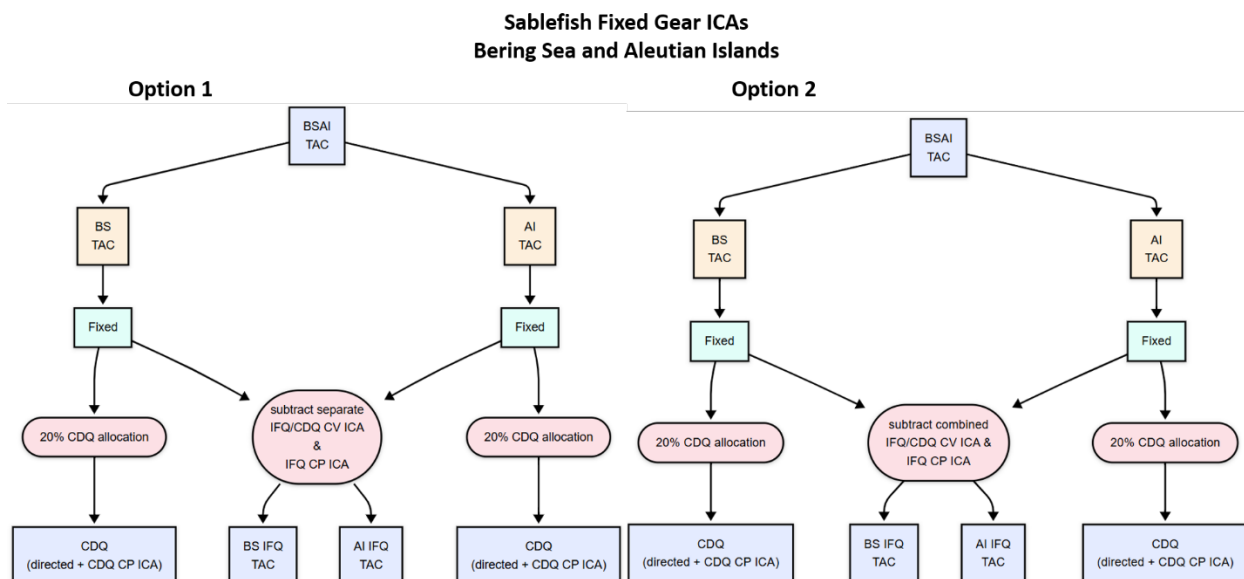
Sablefish Fixed Gear ICAs
Bering Sea and Aleutian Islands

Option 1

BSAI TAC

BS TAC

AI TAC

Fixed

Fixed

20% CDQ allocation

subtract separate IFQ/CDQ CV ICA & IFQ CP ICA

20% CDQ allocation

CDQ (directed + CDQ CP ICA)

BS IFQ TAC

AI IFQ TAC

CDQ (directed + CDQ CP ICA)

Option 2

BSAI TAC

BS TAC

AI TAC

Fixed

Fixed

20% CDQ allocation

subtract combined IFQ/CDQ CV ICA & IFQ CP ICA

20% CDQ allocation

CDQ (directed + CDQ CP ICA)

BS IFQ TAC

AI IFQ TAC

CDQ (directed + CDQ CP ICA)